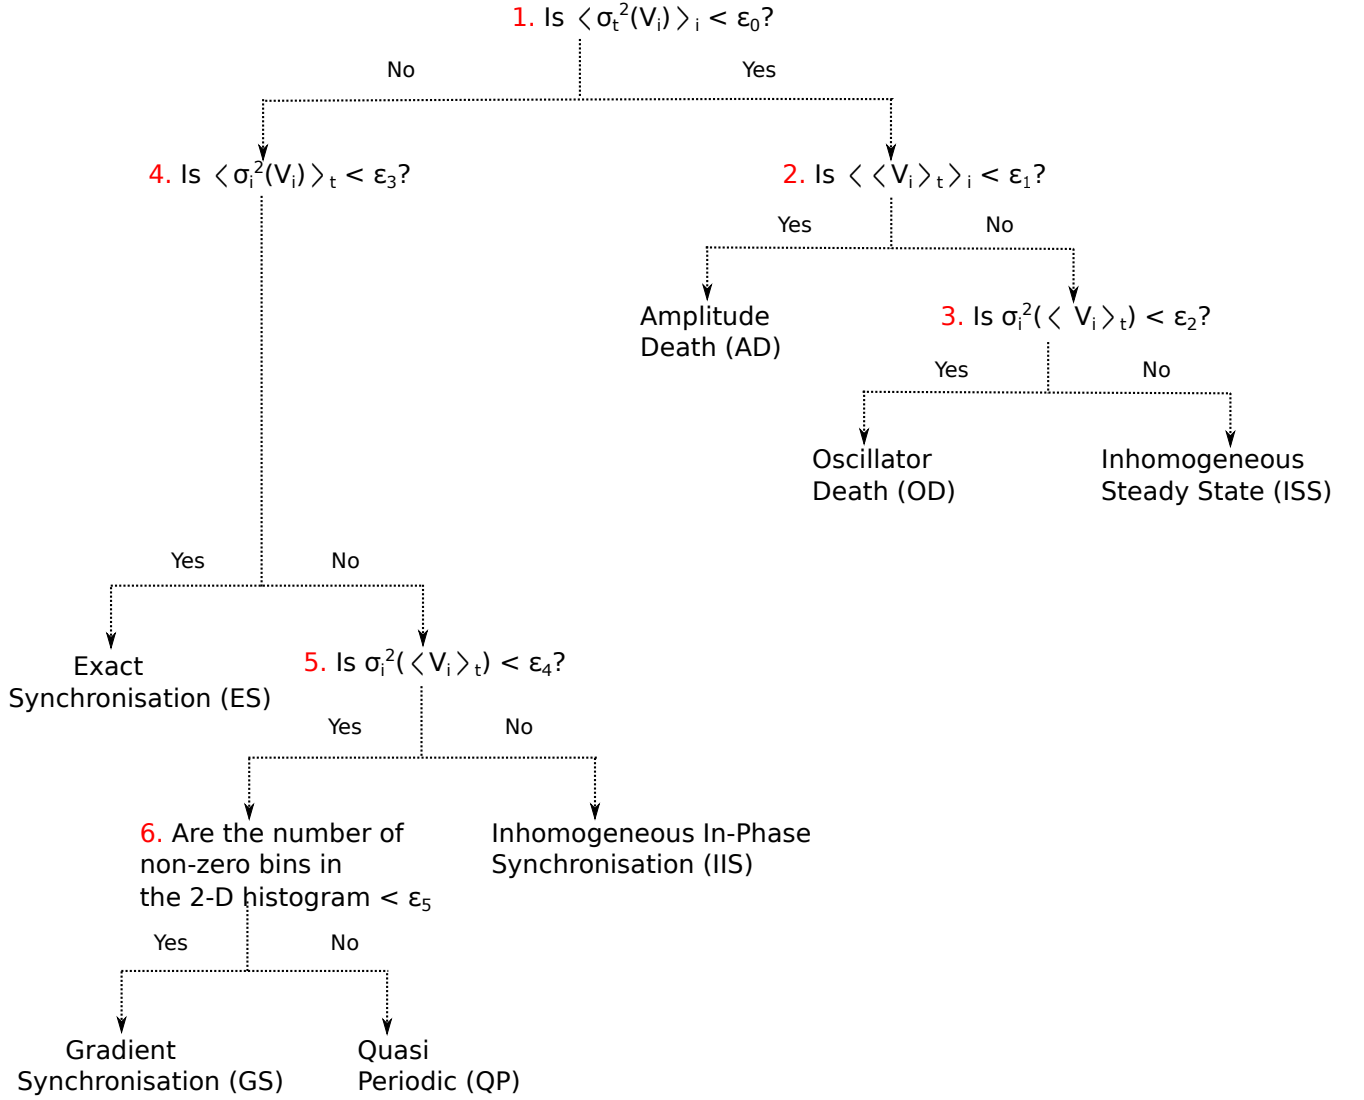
1. Is $\langle \sigma_t^2(V_i) \rangle_i < \varepsilon_0$?

No

Yes

4. Is $\langle \sigma_i^2(V_i) \rangle_t < \varepsilon_3$?

2. Is $\langle \langle V_i \rangle_t \rangle_i < \varepsilon_1$?

Yes

No

Amplitude Death (AD)

3. Is $\sigma_i^2(\langle V_i \rangle_t) < \varepsilon_2$?

Yes

No

Oscillator Death (OD)

Inhomogeneous Steady State (ISS)

Yes

No

Exact Synchronisation (ES)

5. Is $\sigma_i^2(\langle V_i \rangle_t) < \varepsilon_4$?

Yes

No

6. Are the number of non-zero bins in the 2-D histogram $< \varepsilon_5$

Inhomogeneous In-Phase Synchronisation (IIS)

Yes

No

Gradient Synchronisation (GS)

Quasi Periodic (QP)